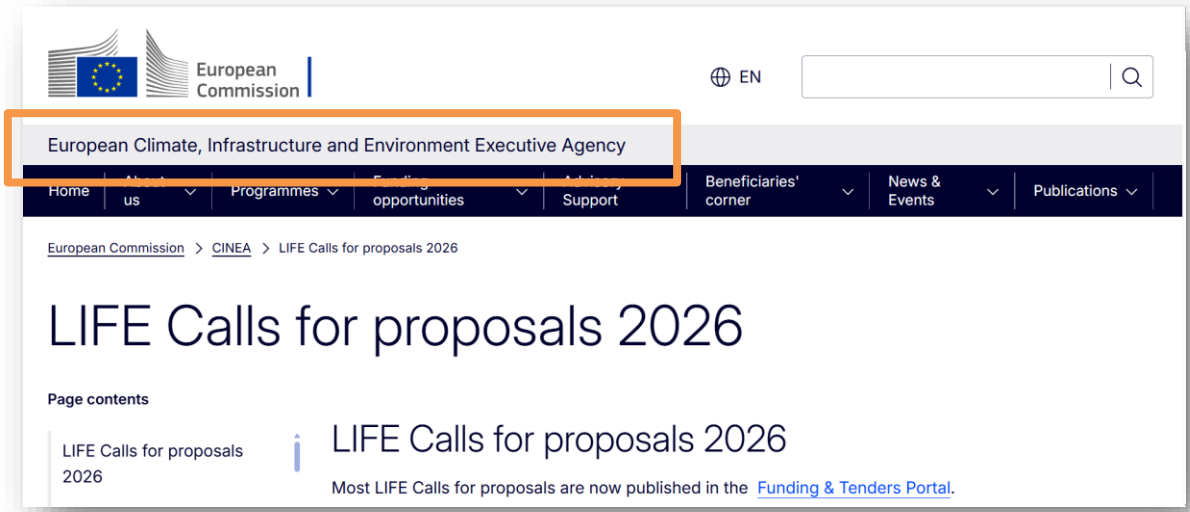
European Commission

EN

European Climate, Infrastructure and Environment Executive Agency

Home | About us | Programmes | Funding opportunities | Advisory Support | Beneficiaries' corner | News & Events | Publications

European Commission > CINEA > LIFE Calls for proposals 2026

LIFE Calls for proposals 2026

Page contents

LIFE Calls for proposals 2026

LIFE Calls for proposals 2026

Most LIFE Calls for proposals are now published in the Funding & Tenders Portal.